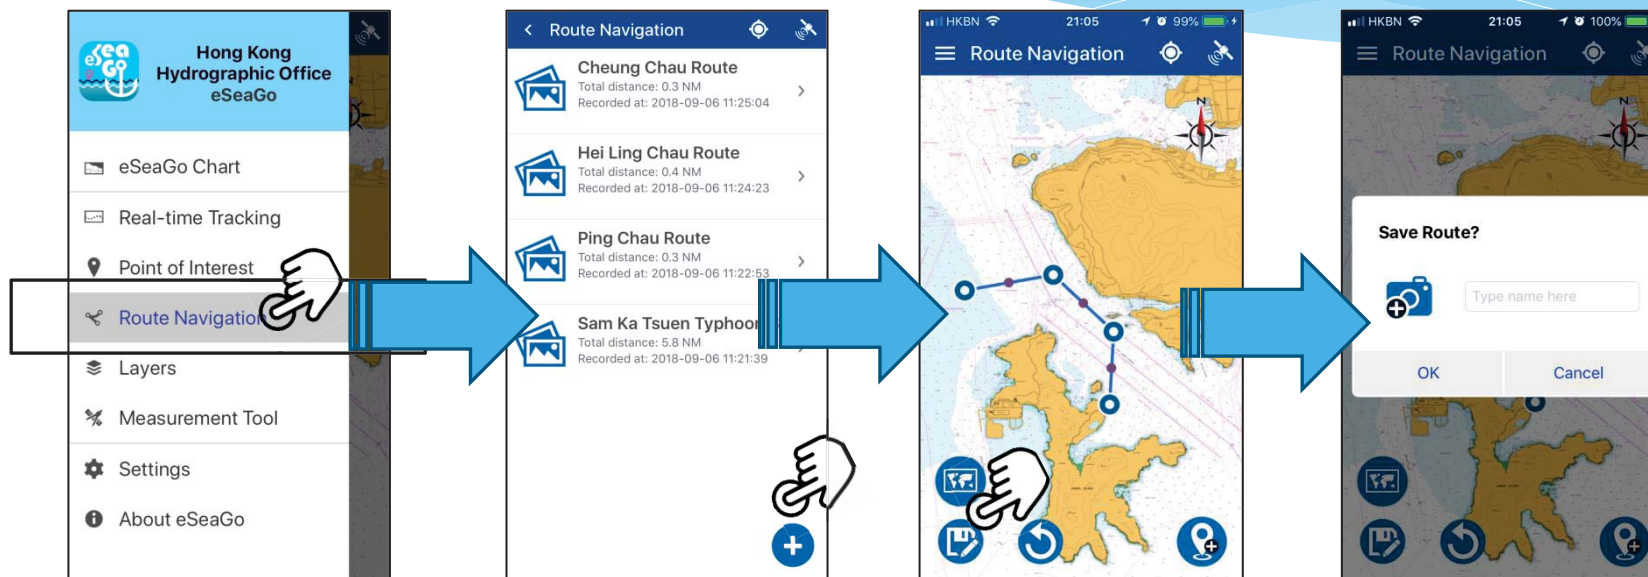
Hong Kong Hydrographic Office eSeaGo

eSeaGo Chart

Real-time Tracking

Point of Interest

Route Navigation

Layers

Measurement Tool

Settings

About eSeaGo

Route Navigation

Cheung Chau Route
Total distance: 0.3 NM
Recorded at: 2018-09-06 11:25:04

Hei Ling Chau Route
Total distance: 0.4 NM
Recorded at: 2018-09-06 11:24:23

Ping Chau Route
Total distance: 0.3 NM
Recorded at: 2018-09-06 11:22:53

Sam Ka Tsuen Typhoon
Total distance: 5.8 NM
Recorded at: 2018-09-06 11:21:39

HKBN 21:05 99%

Route Navigation

N

HKBN 21:05 100%

Route Navigation

N

Save Route?

Type name here

OK

Cancel